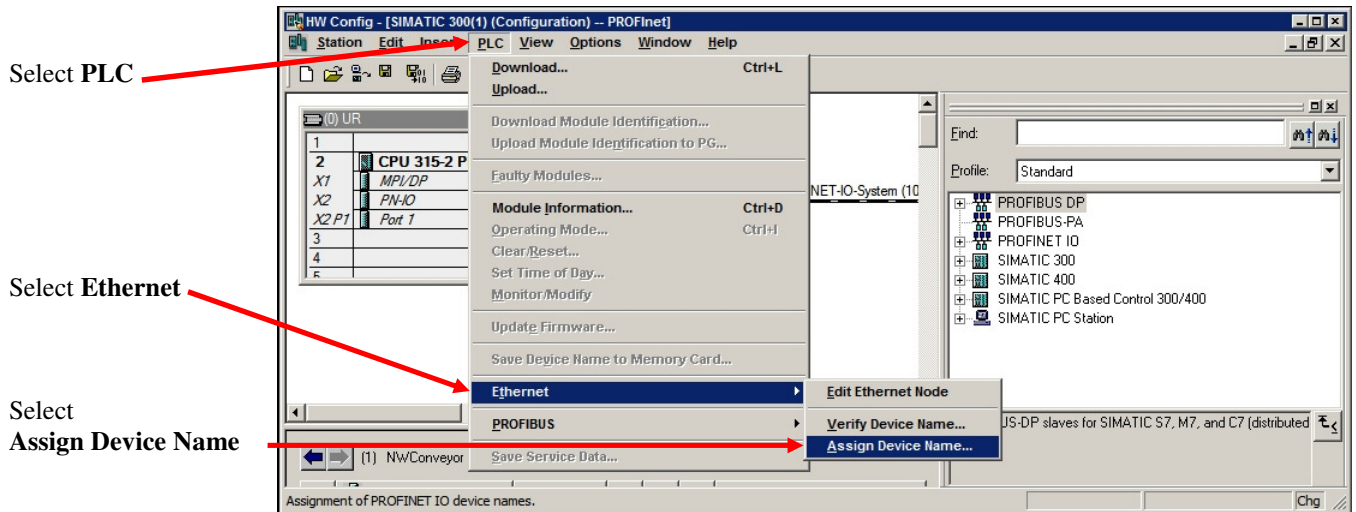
Select **PLC**

Select **Ethernet**

Select
**Assign Device Name**

HW Config - [SIMATIC 300(1) (Configuration) -- PROFInet]

Station Edit Insert PLC View Options Window Help

(0) UR

| | |
|---|---|
| 1 | |
| 2 | CPU 315-2 P |
| X1 | MPI/DP |
| X2 | PN-IO |
| X2 P1 | Port 1 |
| 3 | |
| 4 | |
| 5 | |

NET-IO-System (10

Download... Ctrl+L
Upload...
Download Module Identification...
Upload Module Identification to PG...
Faulty Modules...
Module Information... Ctrl+D
Operating Mode... Ctrl+I
Clear/Reset...
Set Time of Day...
Monitor/Modify
Update Firmware...
Save Device Name to Memory Card...
Ethernet
PROFIBUS
Save Service Data...

Edit Ethernet Node
Verify Device Name...
Assign Device Name...

Find:
Profile: Standard

PROFIBUS DP
PROFIBUS-PA
PROFINET IO
SIMATIC 300
SIMATIC 400
SIMATIC PC Based Control 300/400
SIMATIC PC Station

US-DP slaves for SIMATIC S7, M7, and C7 (distributed

(1) NWConveyor

Assignment of PROFINET IO device names.

Chg